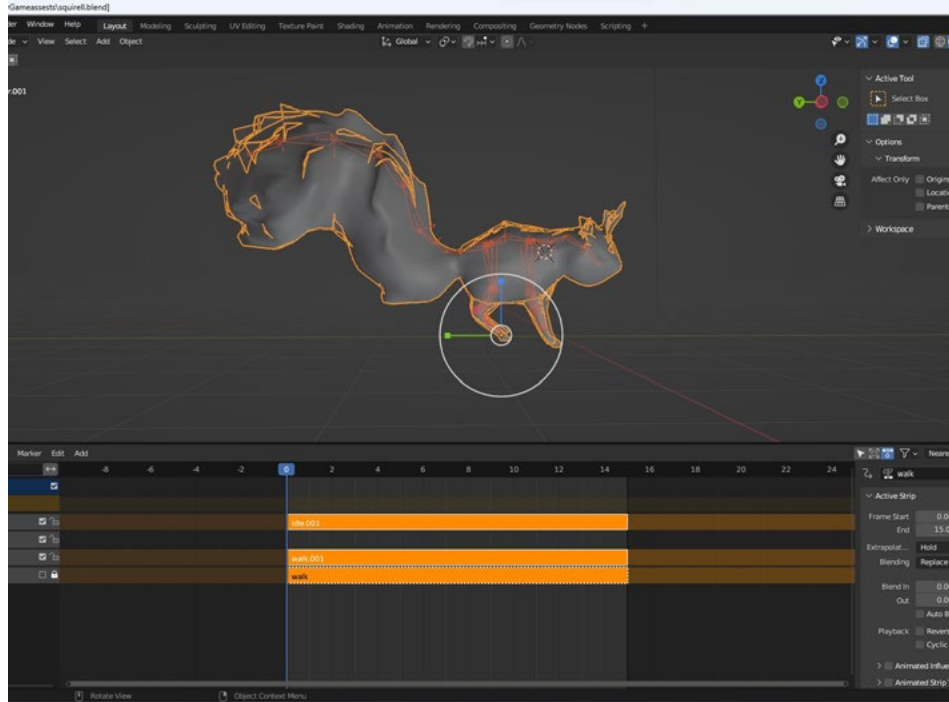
Gameassets\squirell.blend]

der Window Help Layout Modeling Sculpting UV Editing Texture Paint Shading Animation Rendering Compositing Geometry Nodes Scripting +

de View Select Add Object

Global

y.001

Active Tool

Select Box

Options

Transform

Affect Only Origin

Locatio

Parent

Workspace

Marker Edit Add

-8 -6 -4 -2 0 2 4 6 8 10 12 14 16 18 20 22 24

Idle.001

walk.001

walk

Neare

walk

Active Strip

Frame Start 0.0

End 15.0

Extrapolat... Hold

Blending Replace

Blend In 0.0

Out 0.0

Auto B

Playback Revers

Cyclic

Animated Influe

Animated Strip

Rotate View

Object Context Menu